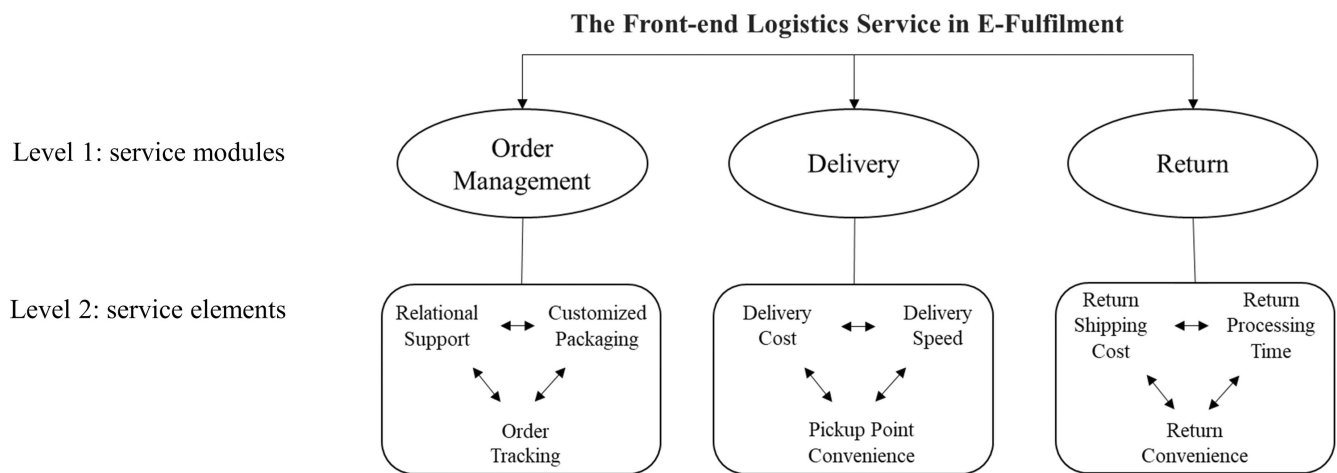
The Front-end Logistics Service in E-Fulfilment

Level 1: service modules

Order Management

Delivery

Return

Level 2: service elements

Relational Support

Customized Packaging

Order Tracking

Delivery Cost

Delivery Speed

Pickup Point Convenience

Return Shipping Cost

Return Processing Time

Return Convenience